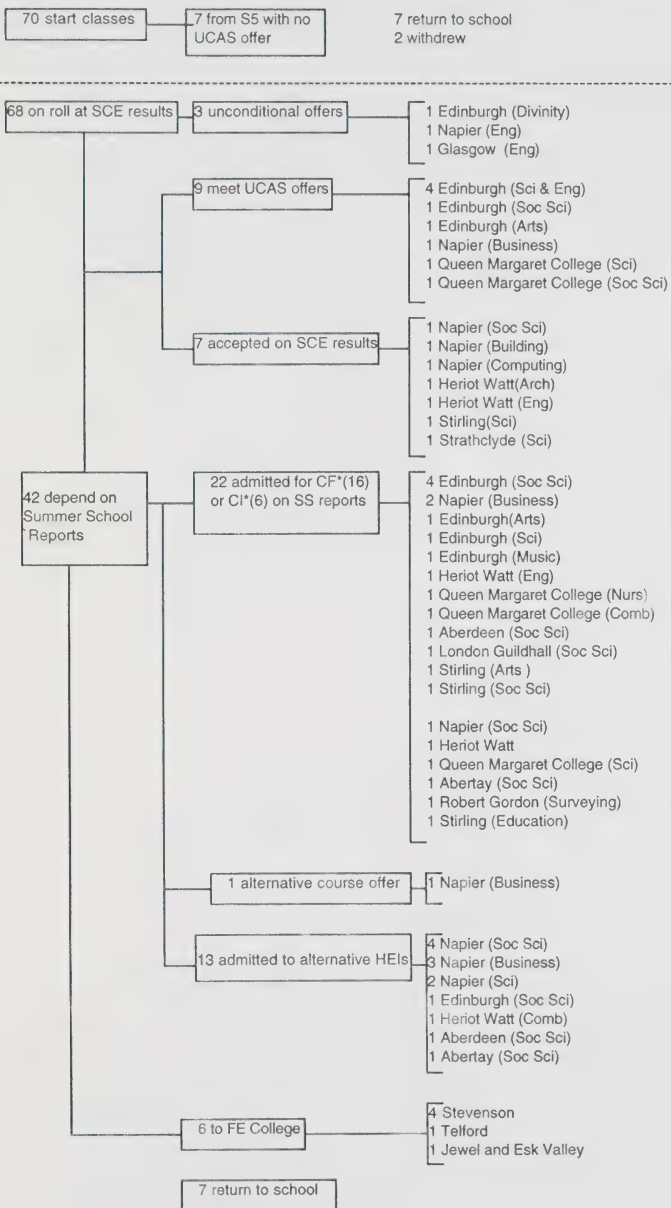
70 start classes

7 from S5 with no UCAS offer

7 return to school
2 withdrew

68 on roll at SCE results

3 unconditional offers

1 Edinburgh (Divinity)
1 Napier (Eng)
1 Glasgow (Eng)

9 meet UCAS offers

4 Edinburgh (Sci & Eng)
1 Edinburgh (Soc Sci)
1 Edinburgh (Arts)
1 Napier (Business)
1 Queen Margaret College (Sci)
1 Queen Margaret College (Soc Sci)

7 accepted on SCE results

1 Napier (Soc Sci)
1 Napier (Building)
1 Napier (Computing)
1 Heriot Watt(Arch)
1 Heriot Watt (Eng)
1 Stirling(Sci)
1 Strathclyde (Sci)

42 depend on Summer School Reports

22 admitted for CF*(16) or CI*(6) on SS reports

4 Edinburgh (Soc Sci)
2 Napier (Business)
1 Edinburgh(Arts)
1 Edinburgh (Sci)
1 Edinburgh (Music)
1 Heriot Watt (Eng)
1 Queen Margaret College (Nurs)
1 Queen Margaret College (Comb)
1 Aberdeen (Soc Sci)
1 London Guildhall (Soc Sci)
1 Stirling (Arts )
1 Stirling (Soc Sci)

1 Napier (Soc Sci)
1 Heriot Watt
1 Queen Margaret College (Sci)
1 Abertay (Soc Sci)
1 Robert Gordon (Surveying)
1 Stirling (Education)

1 alternative course offer

1 Napier (Business)

13 admitted to alternative HEIs

4 Napier (Soc Sci)
3 Napier (Business)
2 Napier (Sci)
1 Edinburgh (Soc Sci)
1 Heriot Watt (Comb)
1 Aberdeen (Soc Sci)
1 Abertay (Soc Sci)

6 to FE College

4 Stevenson
1 Telford
1 Jewel and Esk Valley

7 return to school